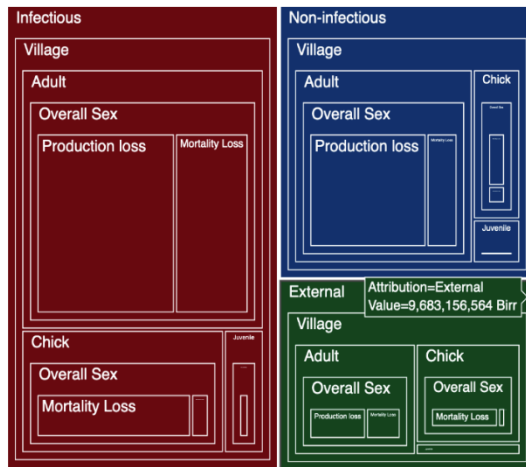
Infectious
Village
Adult
Overall Sex
Production loss
Mortality Loss
Chick
Overall Sex
Mortality Loss
Juvenile

Non-infectious
Village
Adult
Overall Sex
Production loss
Mortality Loss
Chick
Overall Sex
Juvenile

External
Attribution=External
Value=9,683,156,564 Birr
Village
Adult
Overall Sex
Production loss
Mortality Loss
Chick
Overall Sex
Mortality Loss